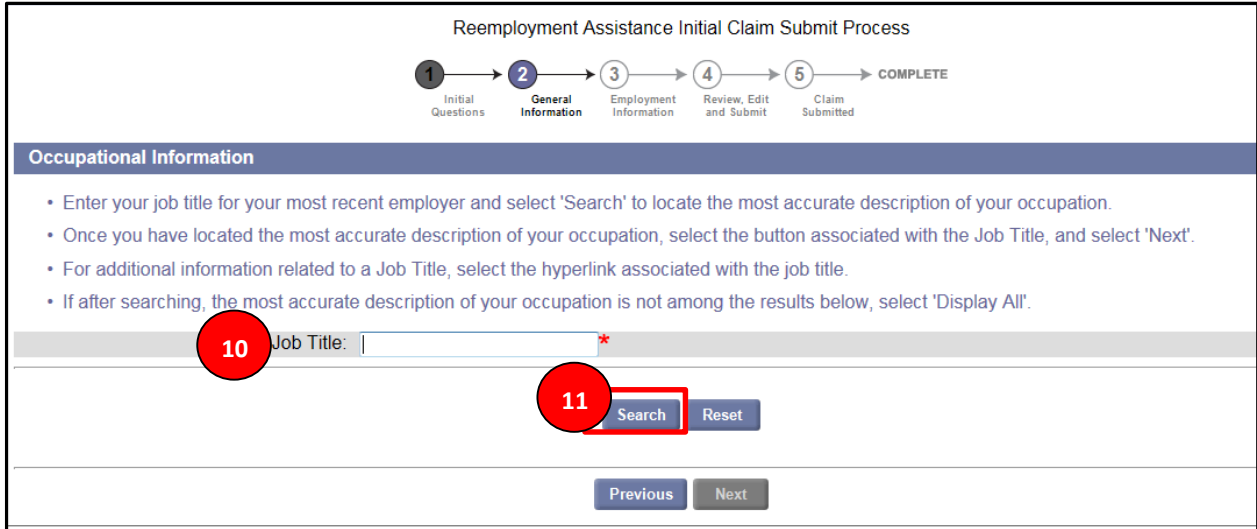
Reemployment Assistance Initial Claim Submit Process

1 Initial Questions
2 General Information
3 Employment Information
4 Review, Edit and Submit
5 Claim Submitted
COMPLETE

Occupational Information

• Enter your job title for your most recent employer and select 'Search' to locate the most accurate description of your occupation.
• Once you have located the most accurate description of your occupation, select the button associated with the Job Title, and select 'Next'.
• For additional information related to a Job Title, select the hyperlink associated with the job title.
• If after searching, the most accurate description of your occupation is not among the results below, select 'Display All'.

10

Job Title: *

11

Search Reset

Previous Next